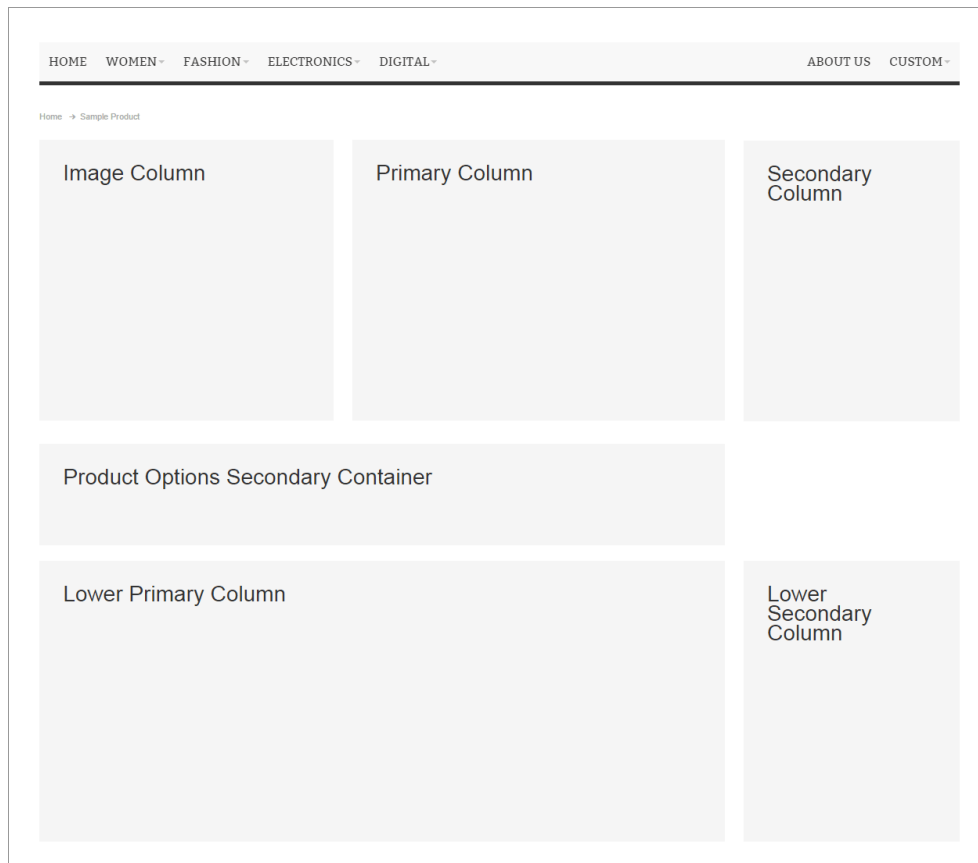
HOME WOMEN FASHION ELECTRONICS DIGITAL ABOUT US CUSTOM

Home → Sample Product

Image Column

Primary Column

Secondary Column

Product Options Secondary Container

Lower Primary Column

Lower Secondary Column